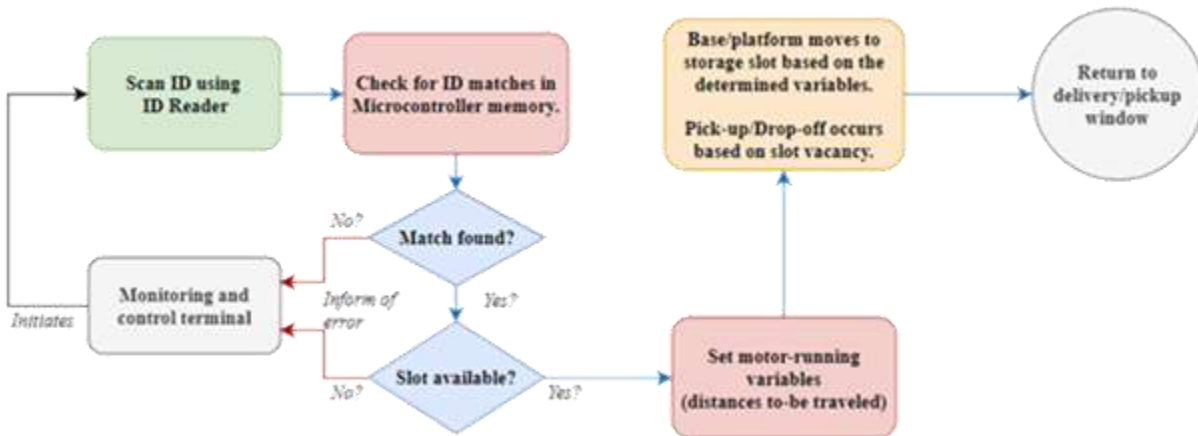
Scan ID using ID Reader

Check for ID matches in Microcontroller memory.

Match found?

No?

Yes?

Inform of error

Monitoring and control terminal

Initiates

Slot available?

No?

Yes?

Set motor-running variables (distances to-be traveled)

Base/platform moves to storage slot based on the determined variables.

Pick-up/Drop-off occurs based on slot vacancy.

Return to delivery/pickup window